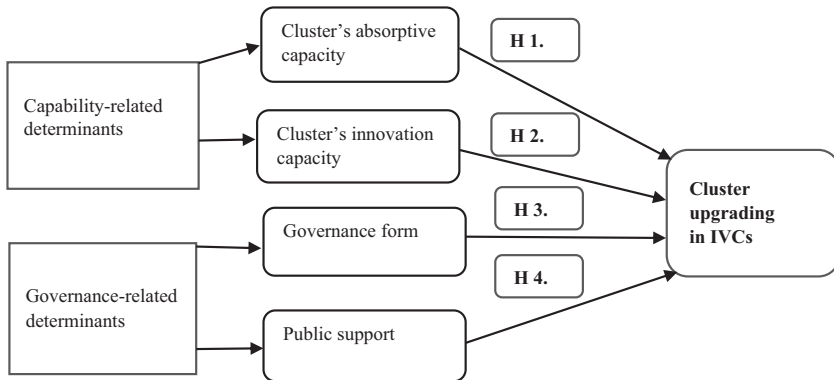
Capability-related determinants

Cluster's absorptive capacity

H 1.

Cluster's innovation capacity

H 2.

Governance-related determinants

Governance form

H 3.

Public support

H 4.

Cluster upgrading in IVCs